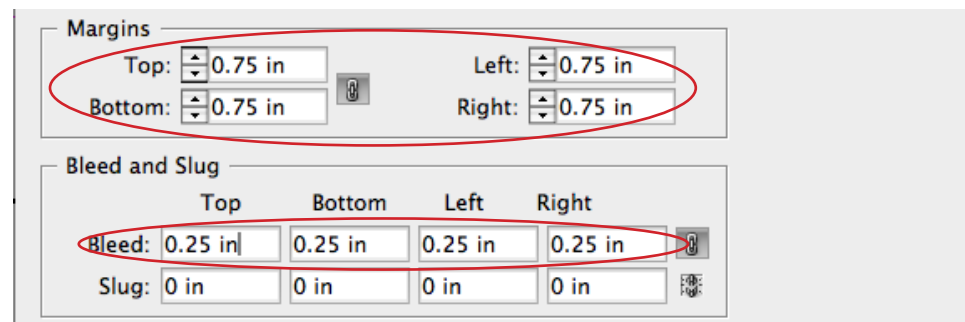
Margins

Top: 0.75 in

Bottom: 0.75 in

Left: 0.75 in

Right: 0.75 in

Bleed and Slug

| | Top | Bottom | Left | Right |
|---|---|---|---|---|
| Bleed: | 0.25 in | 0.25 in | 0.25 in | 0.25 in |
| Slug: | 0 in | 0 in | 0 in | 0 in |